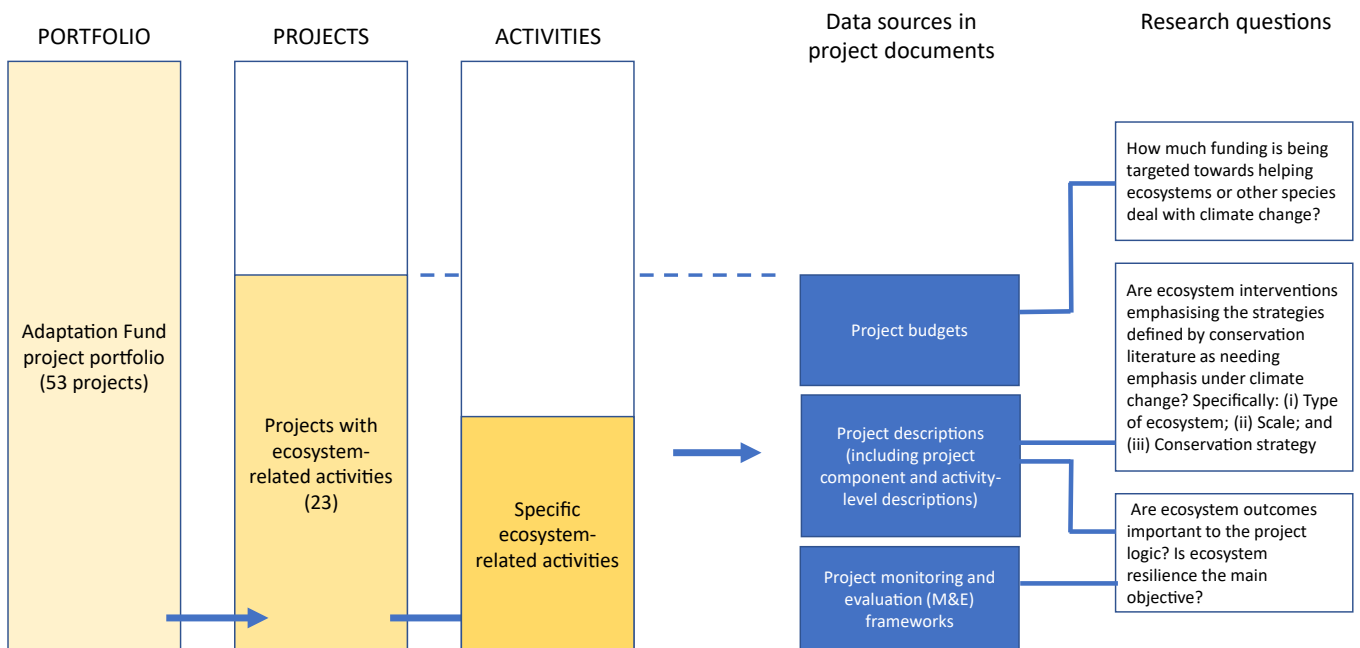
PORTFOLIO

PROJECTS

ACTIVITIES

Data sources in project documents

Research questions

Adaptation Fund project portfolio (53 projects)

Projects with ecosystem-related activities (23)

Specific ecosystem-related activities

Project budgets

Project descriptions (including project component and activity-level descriptions)

Project monitoring and evaluation (M&E) frameworks

How much funding is being targeted towards helping ecosystems or other species deal with climate change?

Are ecosystem interventions emphasising the strategies defined by conservation literature as needing emphasis under climate change? Specifically: (i) Type of ecosystem; (ii) Scale; and (iii) Conservation strategy

Are ecosystem outcomes important to the project logic? Is ecosystem resilience the main objective?